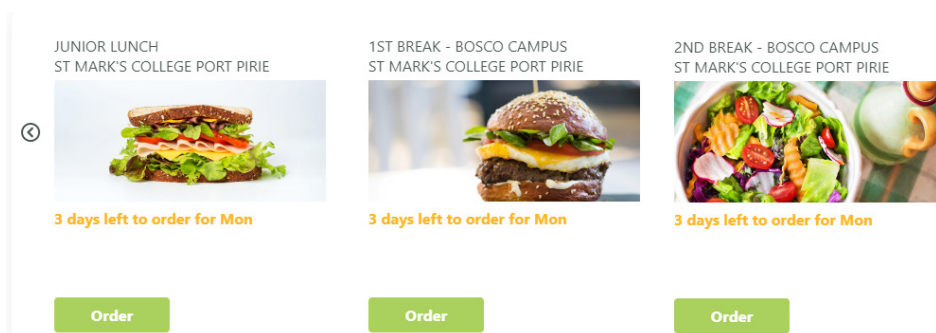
JUNIOR LUNCH
ST MARK'S COLLEGE PORT PIRIE

3 days left to order for Mon

Order

1ST BREAK - BOSCO CAMPUS
ST MARK'S COLLEGE PORT PIRIE

3 days left to order for Mon

Order

2ND BREAK - BOSCO CAMPUS
ST MARK'S COLLEGE PORT PIRIE

3 days left to order for Mon

Order